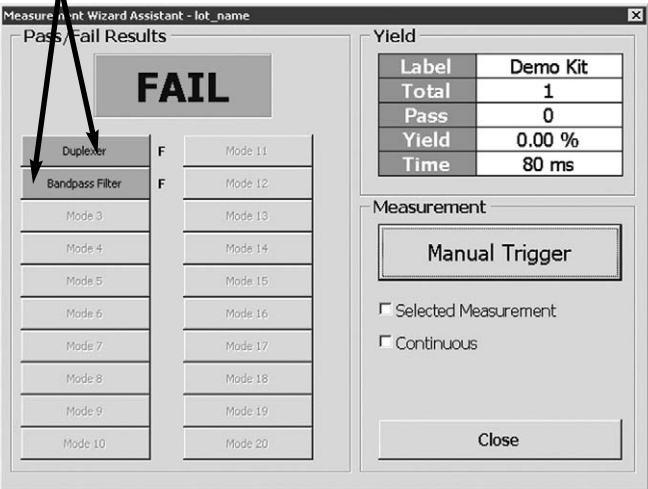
Measurement Wizard Assistant - lot_name

Pass/Fail Results

FAIL

Duplexer F
Bandpass Filter F
Mode 3
Mode 4
Mode 5
Mode 6
Mode 7
Mode 8
Mode 9
Mode 10

Mode 11
Mode 12
Mode 13
Mode 14
Mode 15
Mode 16
Mode 17
Mode 18
Mode 19
Mode 20

Yield

| Label | Demo Kit |
|---|---|
| Total | 1 |
| Pass | 0 |
| Yield | 0.00 % |
| Time | 80 ms |

Measurement

Manual Trigger

Selected Measurement

Continuous

Close